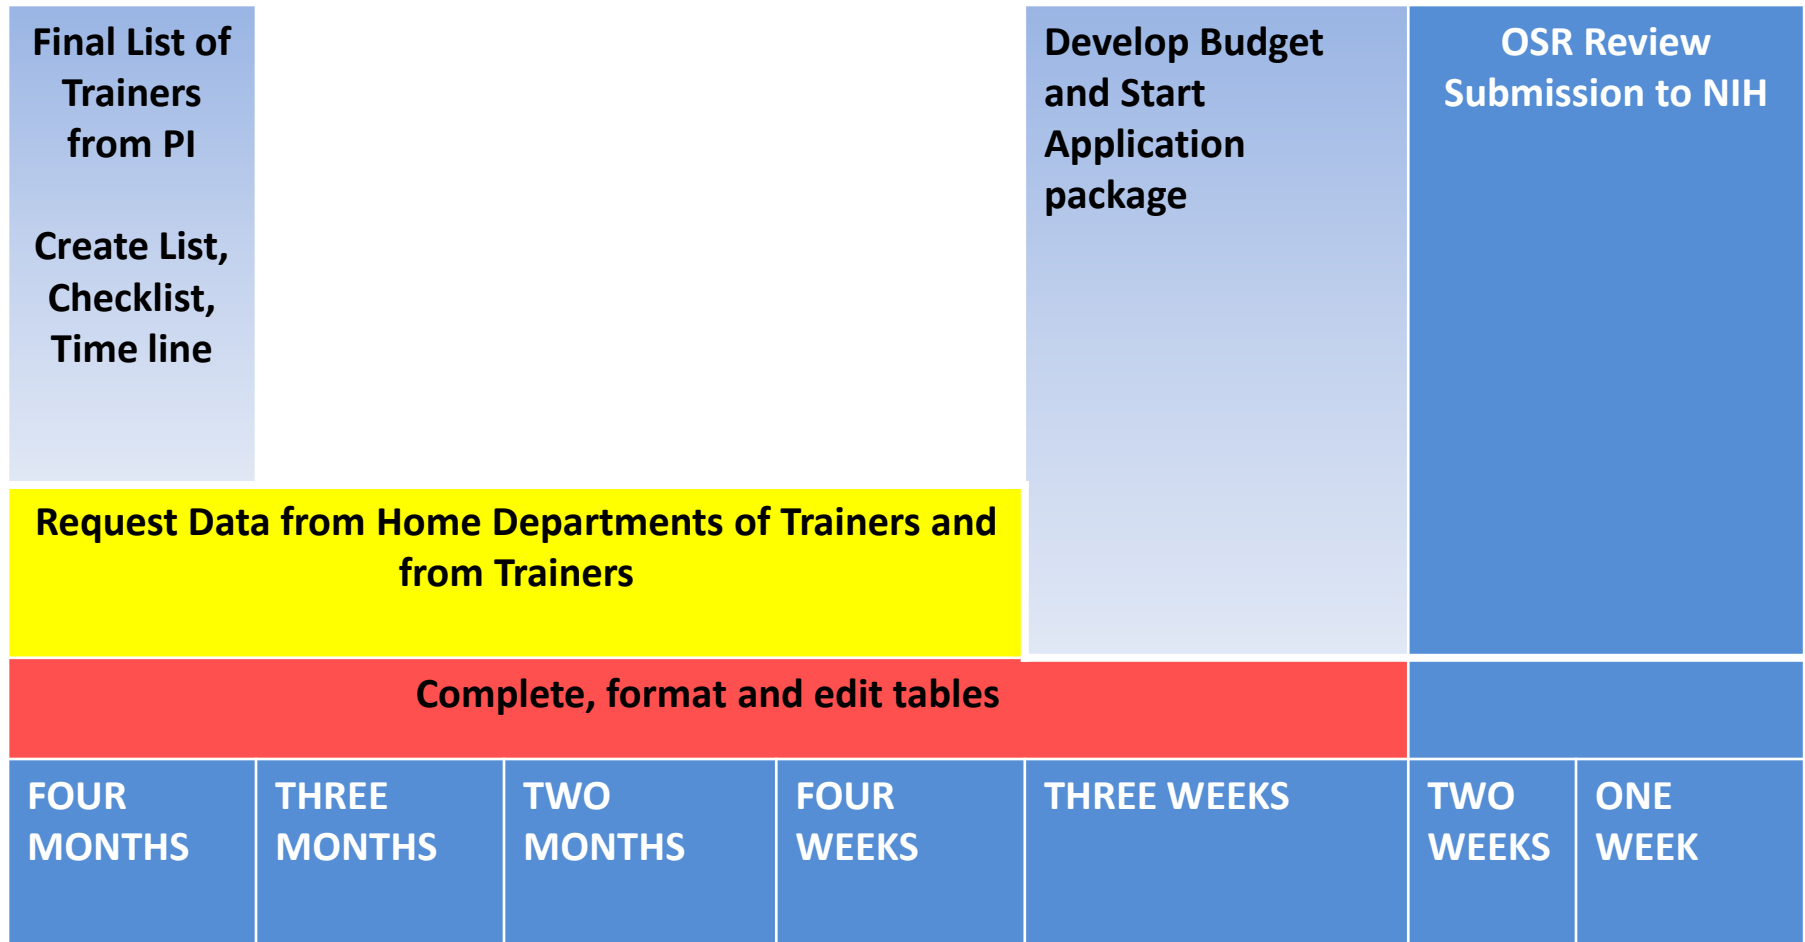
Final List of Trainers from PI

Create List, Checklist, Time line

Develop Budget and Start Application package

OSR Review Submission to NIH

Request Data from Home Departments of Trainers and from Trainers

Complete, format and edit tables

| FOUR MONTHS | THREE MONTHS | TWO MONTHS | FOUR WEEKS | THREE WEEKS | TWO WEEKS | ONE WEEK |
|---|---|---|---|---|---|---|